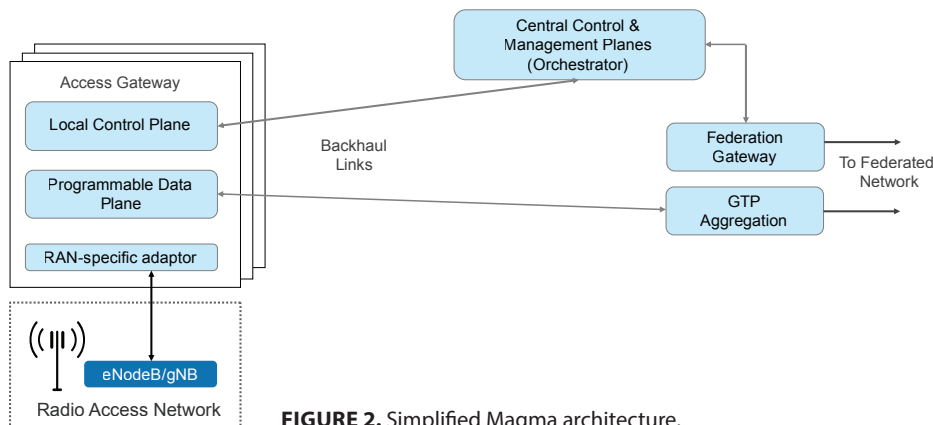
Access Gateway

Local Control Plane

Programmable Data Plane

RAN-specific adaptor

eNodeB/gNB

Radio Access Network

Central Control & Management Planes (Orchestrator)

Backhaul Links

Federation Gateway

GTP Aggregation

To Federated Network

FIGURE 2. Simplified Magma architecture.